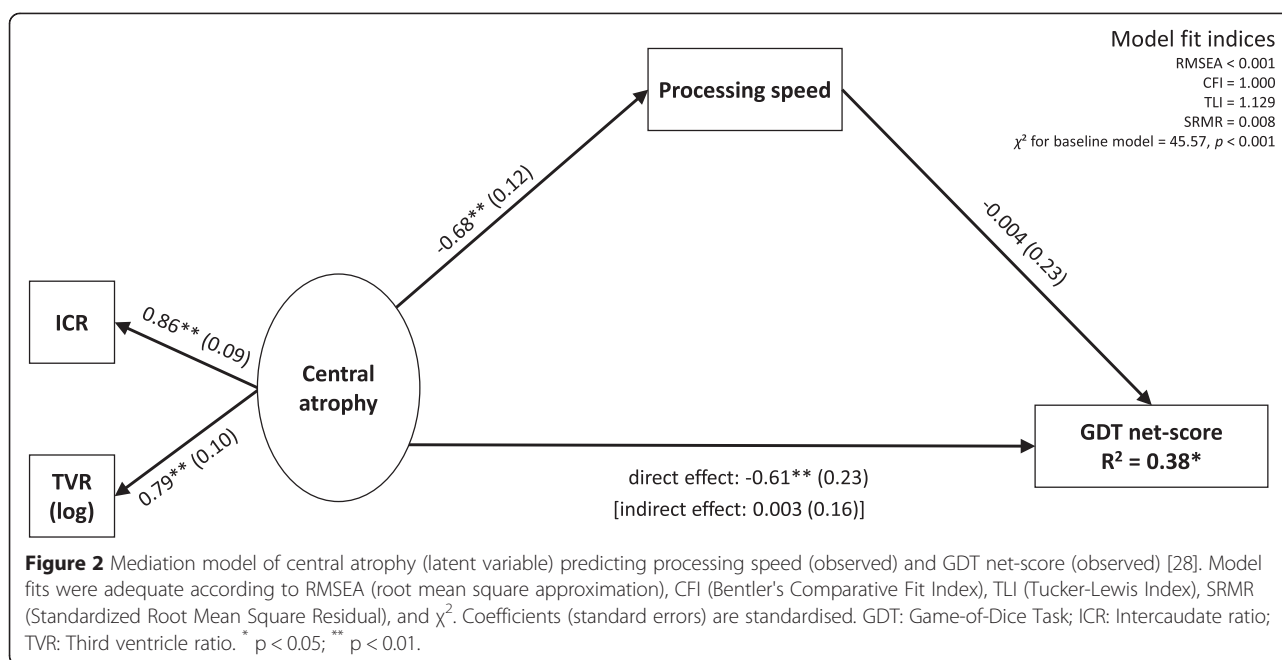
Model fit indices
RMSEA < 0.001
CFI = 1.000
TLI = 1.129
SRMR = 0.008
$\chi^2$ for baseline model = 45.57, $p$ < 0.001

Processing speed

-0.68** (0.12)

-0.004 (0.23)

ICR

0.86** (0.09)

Central atrophy

TVR (log)

0.79** (0.10)

GDT net-score
$R^2$ = 0.38*

direct effect: -0.61** (0.23)
[indirect effect: 0.003 (0.16)]

**Figure 2** Mediation model of central atrophy (latent variable) predicting processing speed (observed) and GDT net-score (observed) [28]. Model fits were adequate according to RMSEA (root mean square approximation), CFI (Bentler's Comparative Fit Index), TLI (Tucker-Lewis Index), SRMR (Standardized Root Mean Square Residual), and $\chi^2$. Coefficients (standard errors) are standardised. GDT: Game-of-Dice Task; ICR: Intercaudate ratio; TVR: Third ventricle ratio. $^*$ p < 0.05; $^{**}$ p < 0.01.